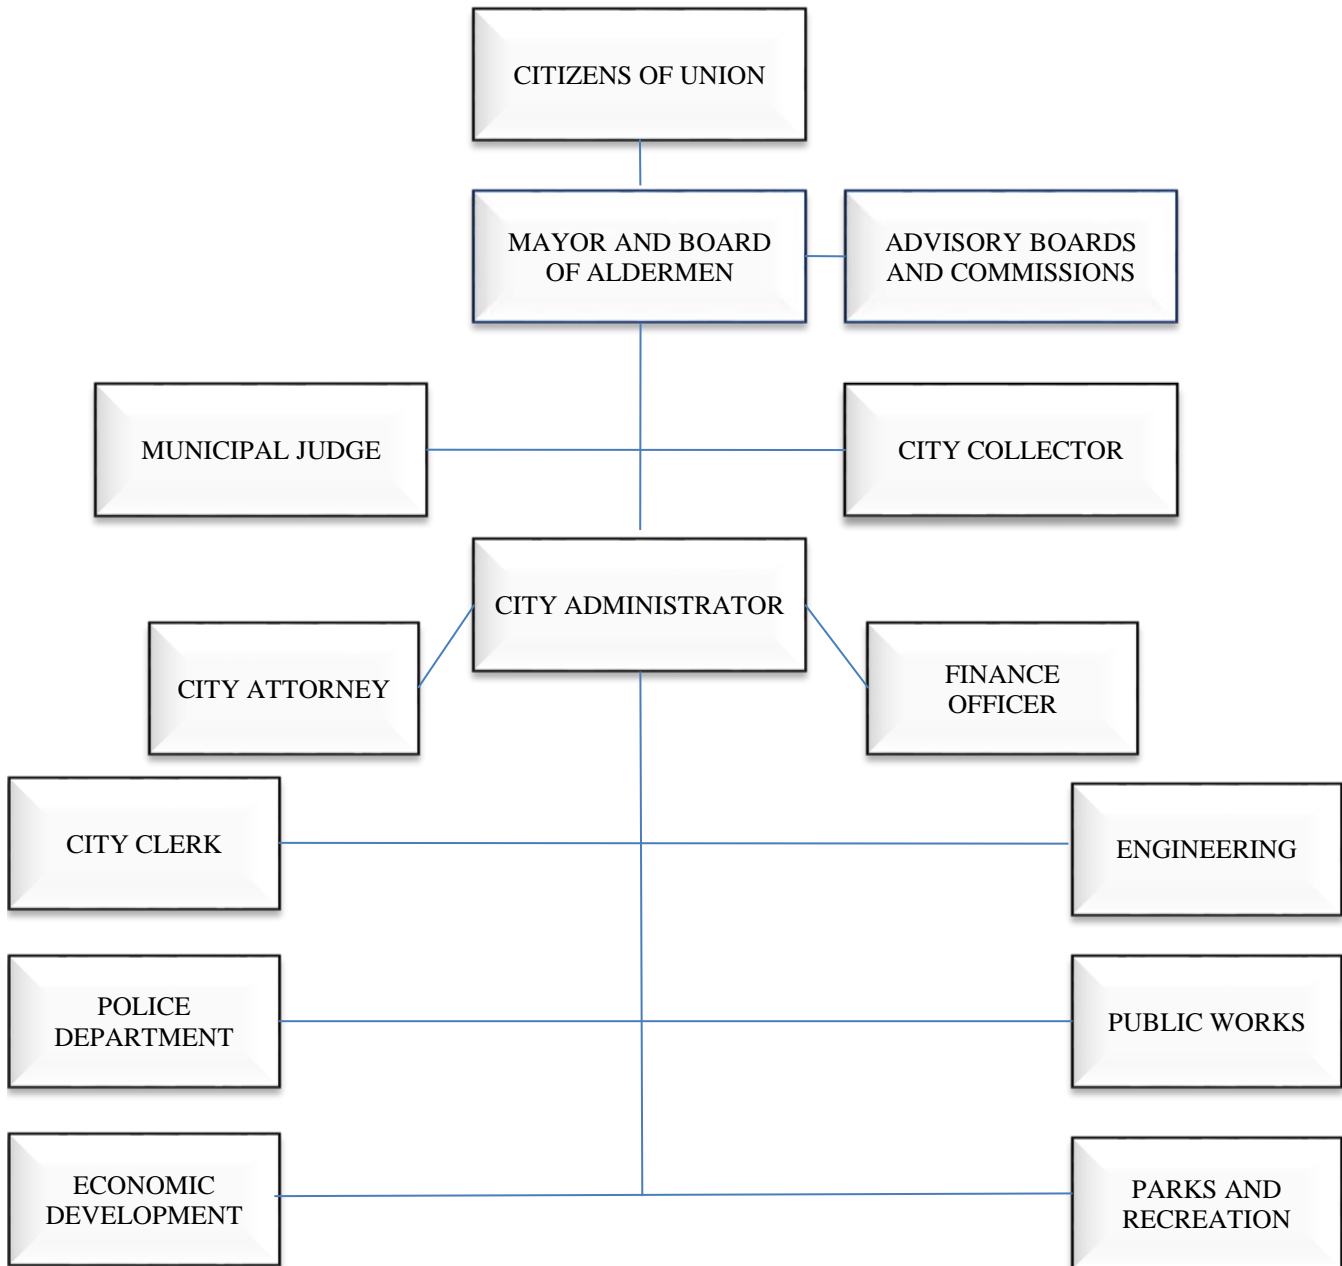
CITIZENS OF UNION

MAYOR AND BOARD OF ALDERMEN

ADVISORY BOARDS AND COMMISSIONS

MUNICIPAL JUDGE

CITY COLLECTOR

CITY ADMINISTRATOR

CITY ATTORNEY

FINANCE OFFICER

CITY CLERK

ENGINEERING

POLICE DEPARTMENT

PUBLIC WORKS

ECONOMIC DEVELOPMENT

PARKS AND RECREATION